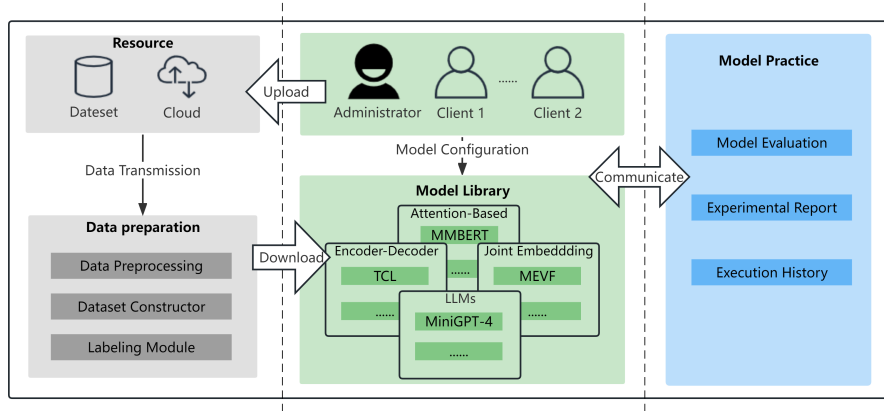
Resource

Dateset

Cloud

Upload

Administrator

Client 1

......

Client 2

Model Practice

Data Transmission

Model Configuration

Model Evaluation

Communicate

Model Library

Attention-Based

MMBERT

Data preparation

Experimental Report

Encoder-Decoder

Joint Embeddding

Download

Data Preprocessing

TCL

......

MEVF

Execution History

Dataset Constructor

......

LLMs

......

MiniGPT-4

Labeling Module

......